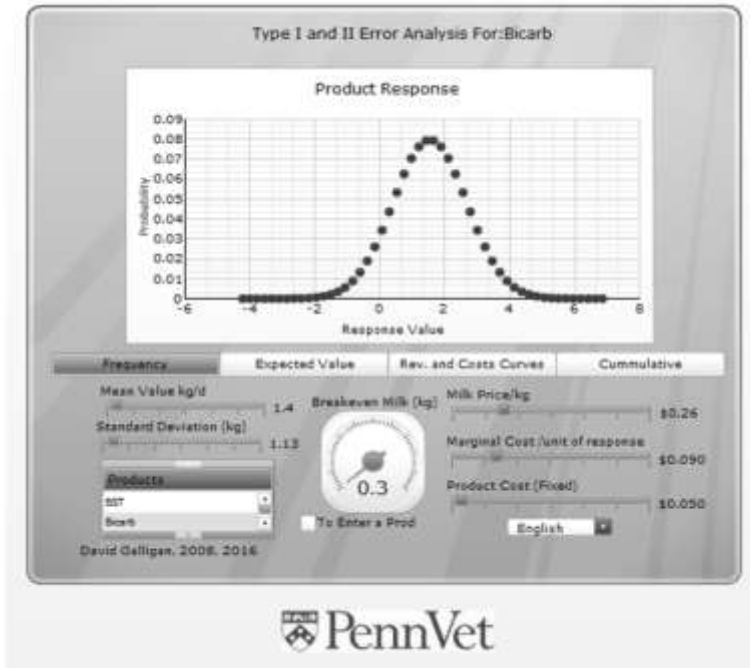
Type I and II Error Analysis For:Bicarb

Product Response

Probability

0.09
0.08
0.07
0.06
0.05
0.04
0.03
0.02
0.01
0

-6 -4 -2 0 2 4 6 8

Response Value

Frequency | Expected Value | Rev. and Costs Curves | Cummulative

Mean Value kg/d 1.4

Standard Deviation (kg) 1.13

Products
BST
Bicarb

David Galligan, 2008, 2016

Breakeven Milk (kg)

0.3

To Enter a Prod

Milk Price/kg $0.26

Marginal Cost /unit of response $0.090

Product Cost (Fixed) $0.050

English

PennVet